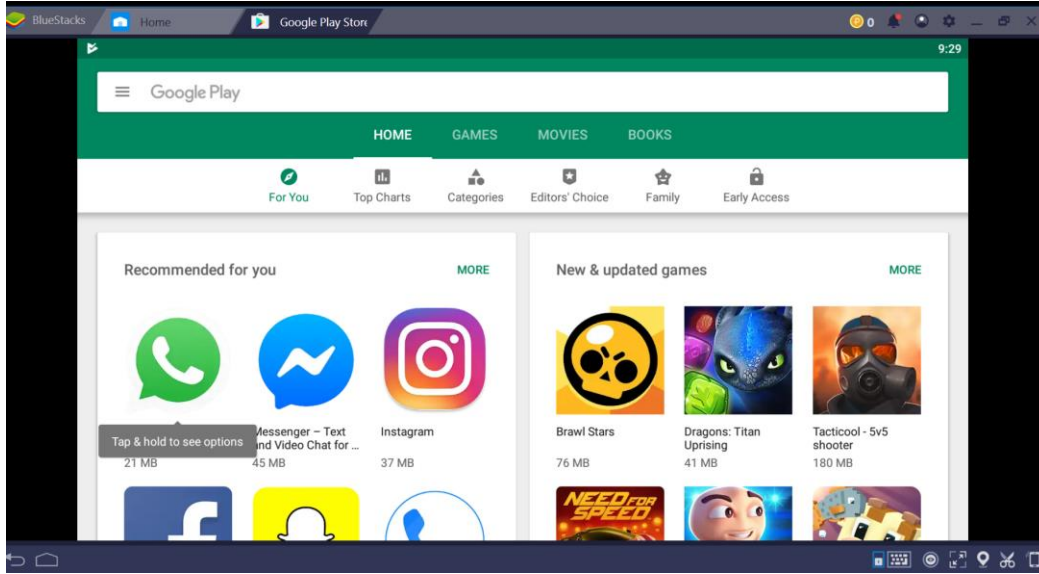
BlueStacks
Home
Google Play Store
0
9:29

Google Play

HOME
GAMES
MOVIES
BOOKS

For You
Top Charts
Categories
Editors' Choice
Family
Early Access

Recommended for you
MORE

Tap & hold to see options
21 MB

Messenger – Text and Video Chat for ...
45 MB

Instagram
37 MB

New & updated games
MORE

Brawl Stars
76 MB

Dragons: Titan Uprising
41 MB

Tacticool - 5v5 shooter
180 MB

NEED FOR SPEED